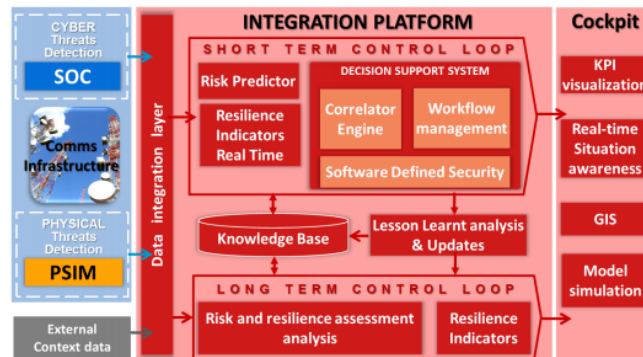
CYBER Threats Detection

SOC

Comms Infrastructure

PHYSICAL Threats Detection

PSIM

External Context data

Data integration layer

INTEGRATION PLATFORM

SHORT TERM CONTROL LOOP

Risk Predictor

Resilience Indicators Real Time

DECISION SUPPORT SYSTEM

Correlator Engine

Workflow management

Software Defined Security

Knowledge Base

Lesson Learnt analysis & Updates

LONG TERM CONTROL LOOP

Risk and resilience assessment analysis

Resilience Indicators

Cockpit

KPI visualization

Real-time Situation awareness

GIS

Model simulation